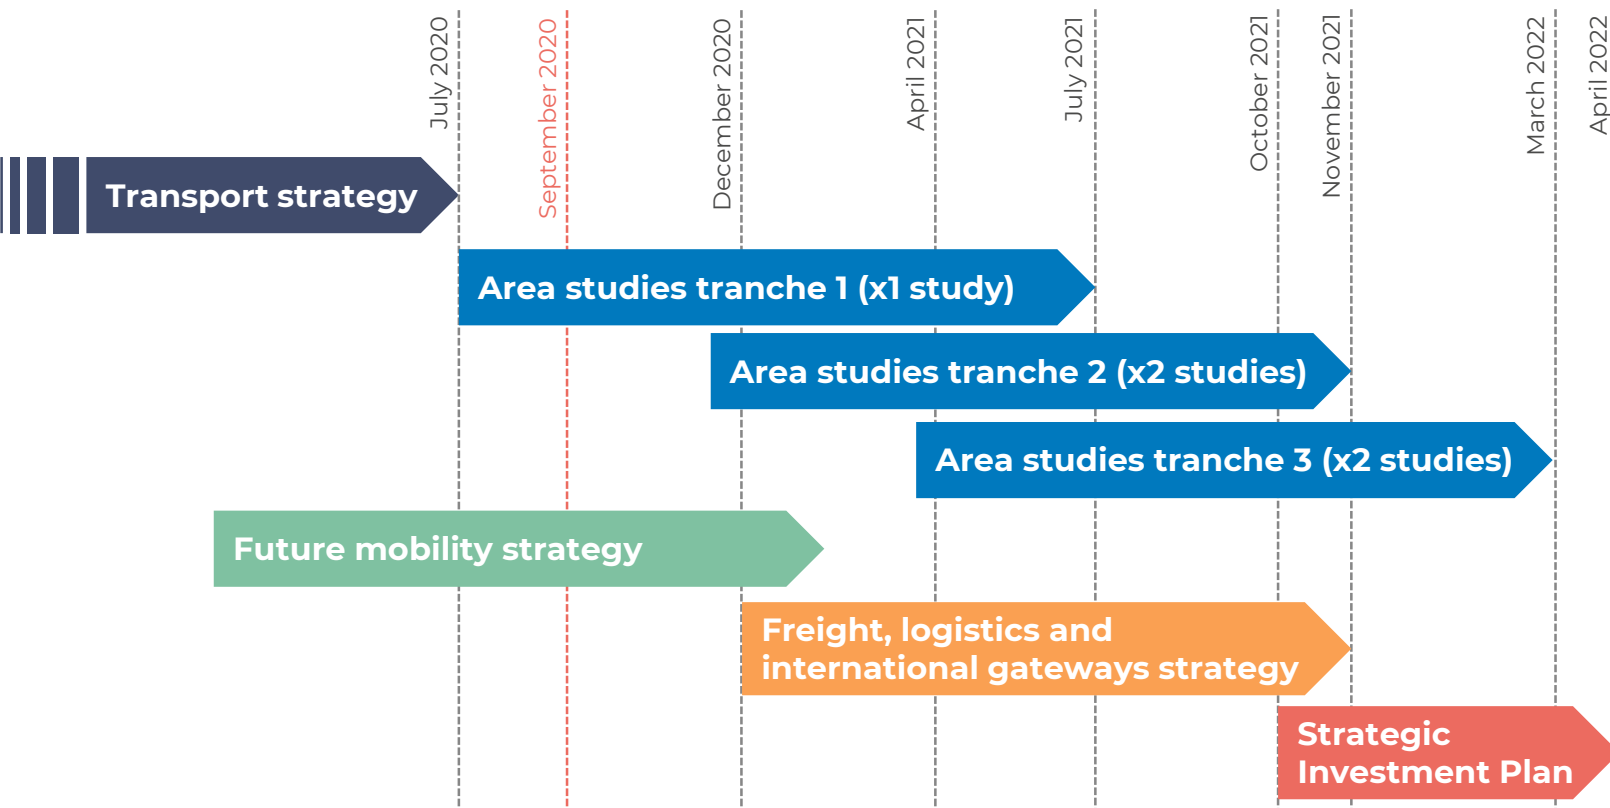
July 2020
September 2020
December 2020
April 2021
July 2021
October 2021
November 2021
March 2022
April 2022

Transport strategy

Area studies tranche 1 (x1 study)

Area studies tranche 2 (x2 studies)

Area studies tranche 3 (x2 studies)

Future mobility strategy

Freight, logistics and international gateways strategy

Strategic Investment Plan